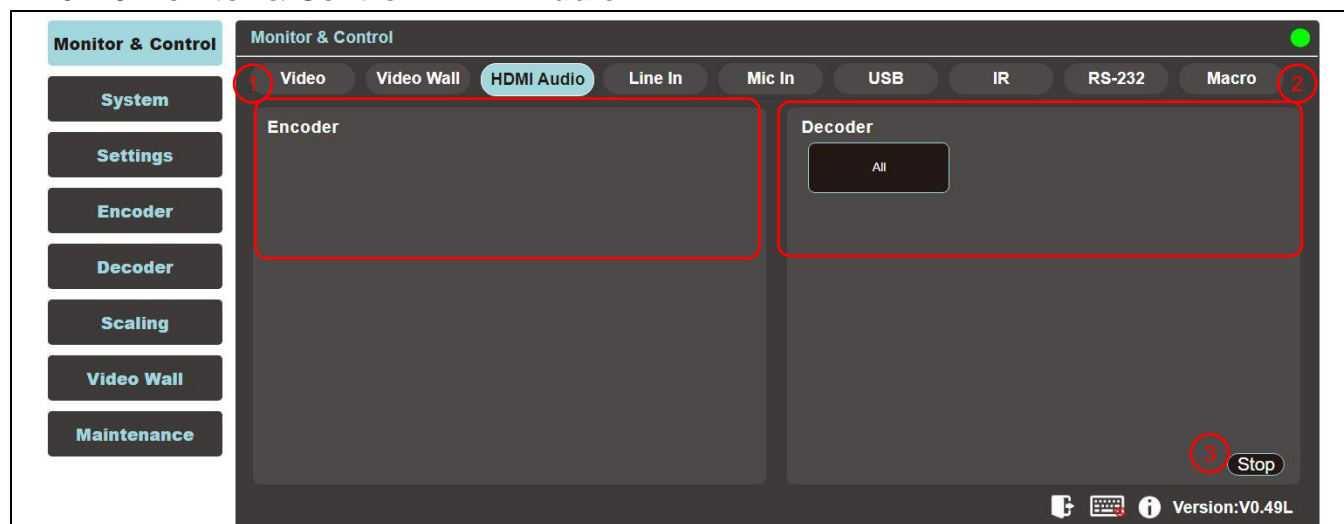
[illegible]

Monitor & Control
System
Settings
Encoder
Decoder
Scaling
Video Wall
Maintenance

Monitor & Control

1 Video Video Wall HDMI Audio Line In Mic In USB IR RS-232 Macro 2

Encoder

Decoder

All

3 Stop

Version:V0.49L